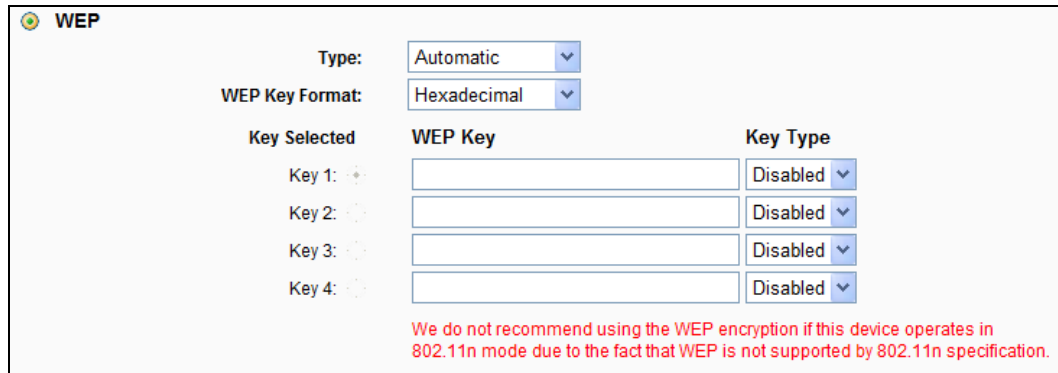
WEP

Type: Automatic

WEP Key Format: Hexadecimal

| Key Selected | WEP Key | Key Type |
|---|---|---|
| Key 1: | | Disabled |
| Key 2: | | Disabled |
| Key 3: | | Disabled |
| Key 4: | | Disabled |

We do not recommend using the WEP encryption if this device operates in 802.11n mode due to the fact that WEP is not supported by 802.11n specification.